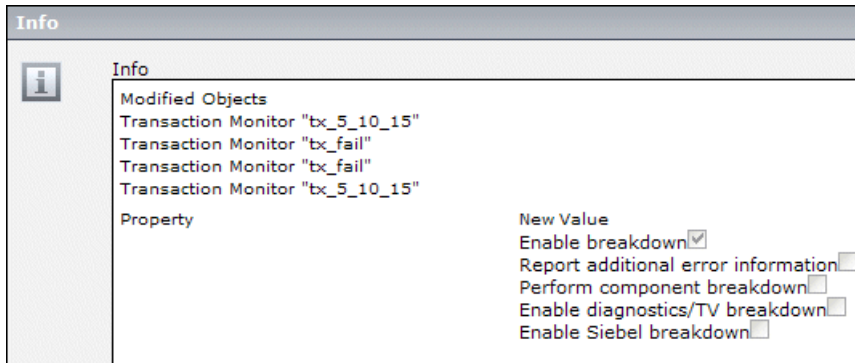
Info

i

Info

Modified Objects
Transaction Monitor "tx_5_10_15"
Transaction Monitor "tx_fail"
Transaction Monitor "tx_fail"
Transaction Monitor "tx_5_10_15"

Property

New Value
Enable breakdown
Report additional error information
Perform component breakdown
Enable diagnostics/TV breakdown
Enable Siebel breakdown